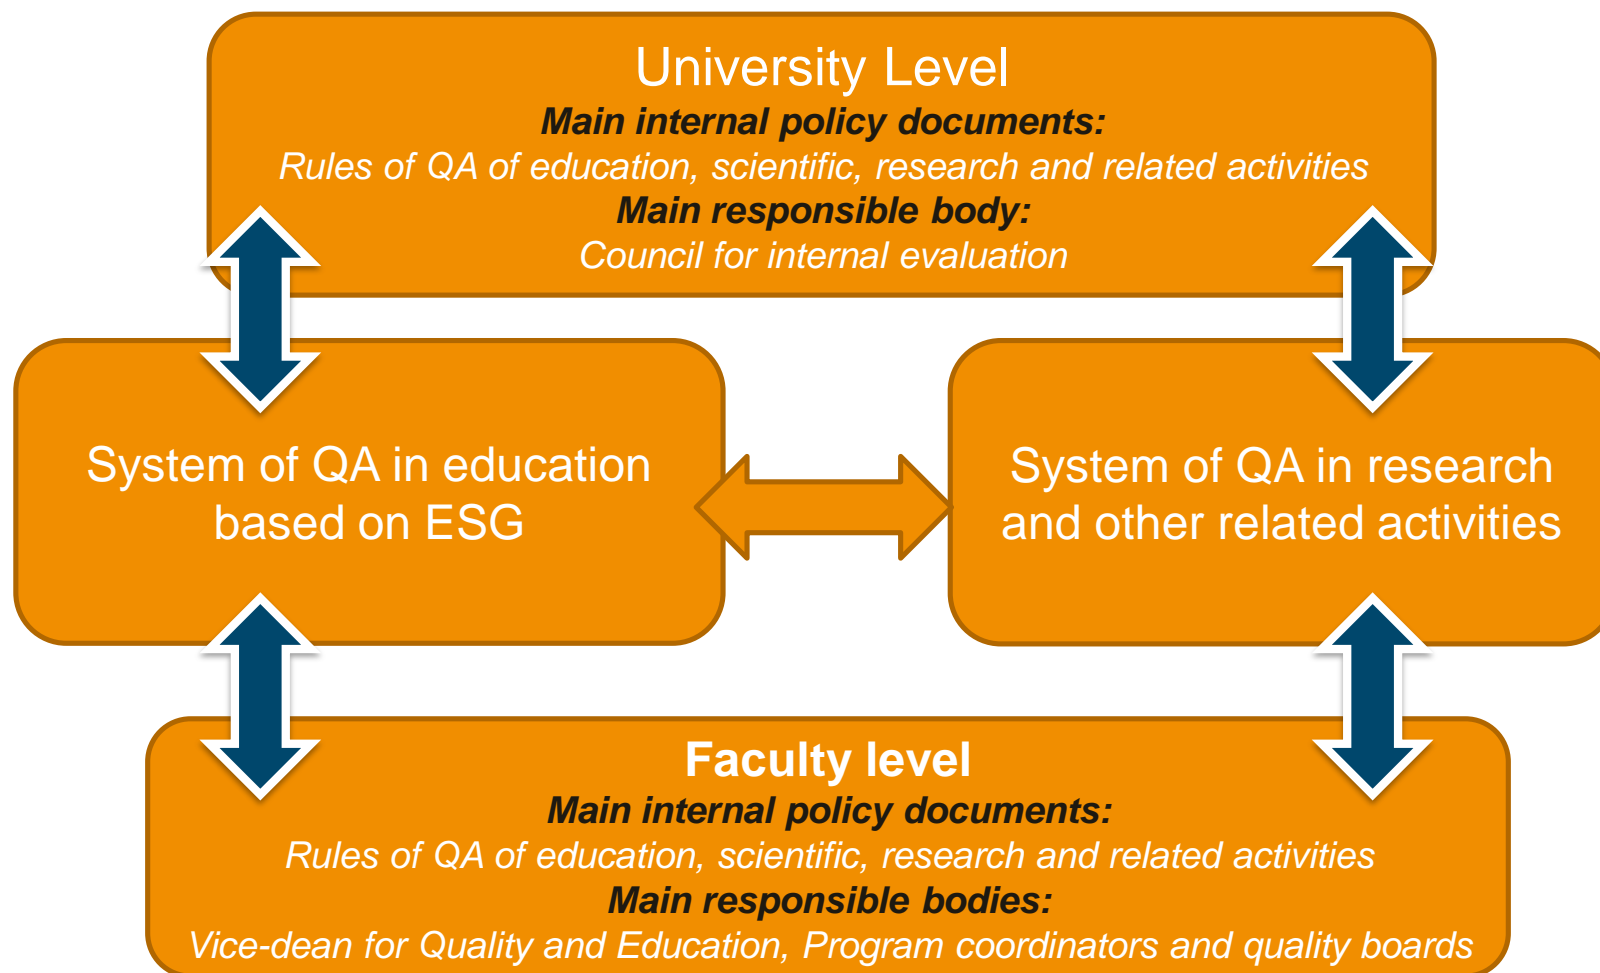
University Level
Main internal policy documents:
Rules of QA of education, scientific, research and related activities
Main responsible body:
Council for internal evaluation

System of QA in education based on ESG

System of QA in research and other related activities

Faculty level
Main internal policy documents:
Rules of QA of education, scientific, research and related activities
Main responsible bodies:
Vice-dean for Quality and Education, Program coordinators and quality boards